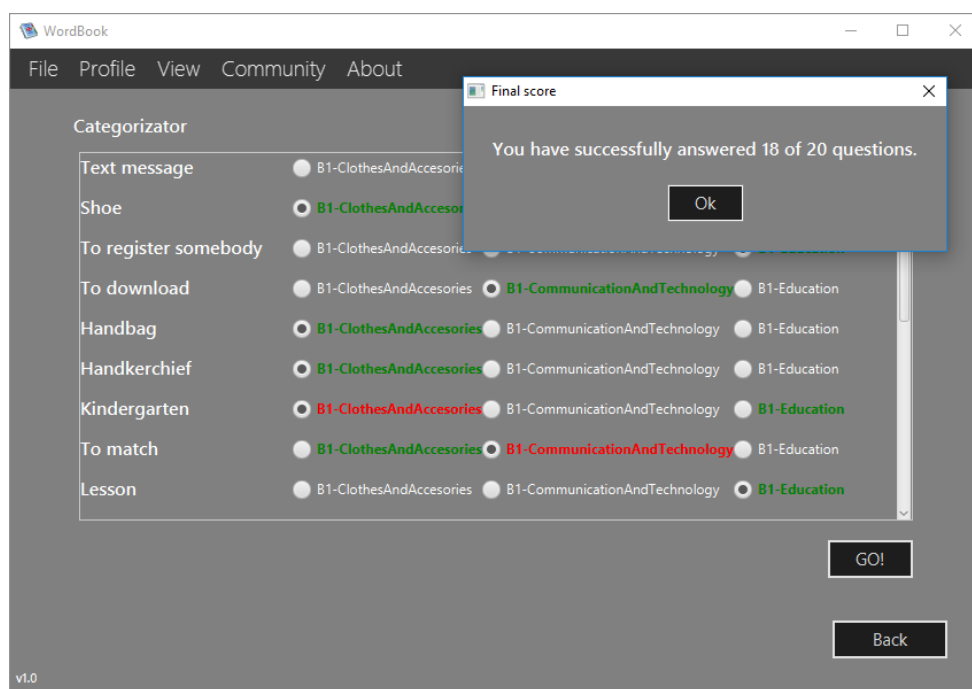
WordBook

File Profile View Community About

Final score

You have successfully answered 18 of 20 questions.

Ok

Categorizator

| | | | |
|---|---|---|---|
| Text message | B1-ClothesAndAccesorie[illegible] | | |
| Shoe | B1-ClothesAndAccesor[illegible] | | |
| To register somebody | B1-ClothesAndAccesories | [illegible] | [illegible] |
| To download | B1-ClothesAndAccesories | B1-CommunicationAndTechnology | B1-Education |
| Handbag | B1-ClothesAndAccesories | B1-CommunicationAndTechnology | B1-Education |
| Handkerchief | B1-ClothesAndAccesories | B1-CommunicationAndTechnology | B1-Education |
| Kindergarten | B1-ClothesAndAccesories | B1-CommunicationAndTechnology | B1-Education |
| To match | B1-ClothesAndAccesories | B1-CommunicationAndTechnology | B1-Education |
| Lesson | B1-ClothesAndAccesories | B1-CommunicationAndTechnology | B1-Education |

GO!

Back

v1.0